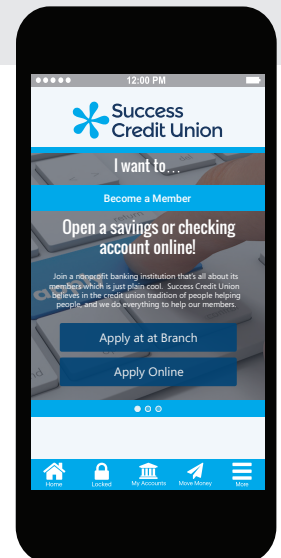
12:00 PM

Success Credit Union

I want to...

Become a Member

Open a savings or checking account online!

Join a nonprofit banking institution that's all about its members which is just plain cool. Success Credit Union believes in the credit union tradition of people helping people, and we do everything to help our members.

Apply at at Branch

Apply Online

Home

Locked

My Accounts

Move Money

More